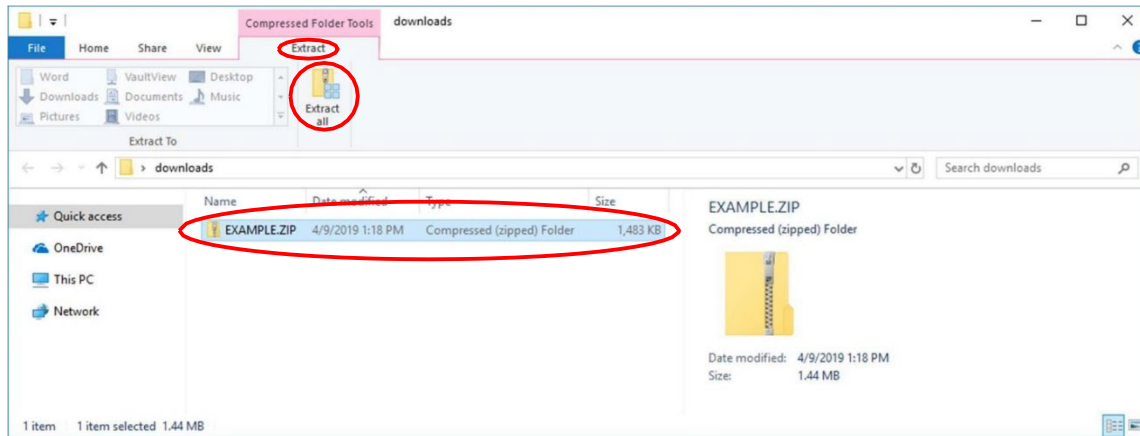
Compressed Folder Tools downloads

File Home Share View Extract

Word VaultView Desktop
Downloads Documents Music
Pictures Videos
Extract To

Extract all

> downloads

Search downloads

Quick access
OneDrive
This PC
Network

| Name | Date modified | Type | Size |
|---|---|---|---|
| EXAMPLE.ZIP | 4/9/2019 1:18 PM | Compressed (zipped) Folder | 1,483 KB |

EXAMPLE.ZIP
Compressed (zipped) Folder

Date modified: 4/9/2019 1:18 PM
Size: 1.44 MB

1 item 1 item selected 1.44 MB